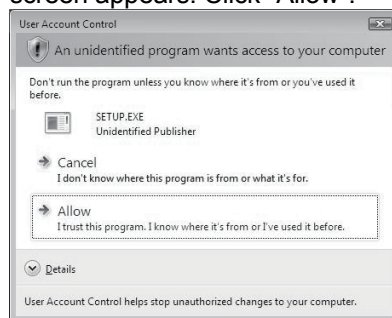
screen appears. Click "Allow".

User Account Control

An unidentified program wants access to your computer

Don't run the program unless you know where it's from or you've used it before.

SETUP.EXE
Unidentified Publisher

Cancel
I don't know where this program is from or what it's for.

Allow
I trust this program. I know where it's from or I've used it before.

Details

User Account Control helps stop unauthorized changes to your computer.